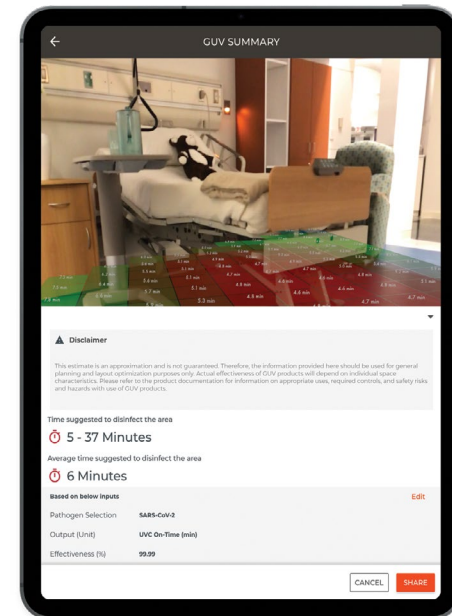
GUV SUMMARY

Disclaimer

This estimate is an approximation and is not guaranteed. Therefore, the information provided here should be used for general planning and layout optimization purposes only. Actual effectiveness of GUV products will depend on individual space characteristics. Please refer to the product documentation for information on appropriate uses, required controls, and safety risks and hazards with use of GUV products.

Time suggested to disinfect the area

5 - 37 Minutes

Average time suggested to disinfect the area

6 Minutes

Based on below inputs

Edit

Pathogen Selection SARS-CoV-2

Output (Unit) UVC On-Time (min)

Effectiveness (%) 99.99

CANCEL

SHARE